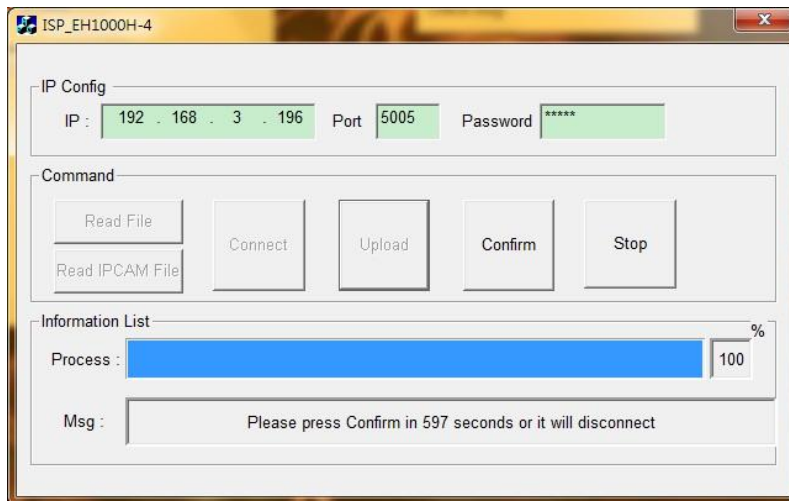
ISP_EH1000H-4

IP Config

IP : 192 . 168 . 3 . 196 Port 5005 Password *****

Command

Read File

Read IPCAM File

Connect

Upload

Confirm

Stop

Information List

%

Process : 100

Msg : Please press Confirm in 597 seconds or it will disconnect